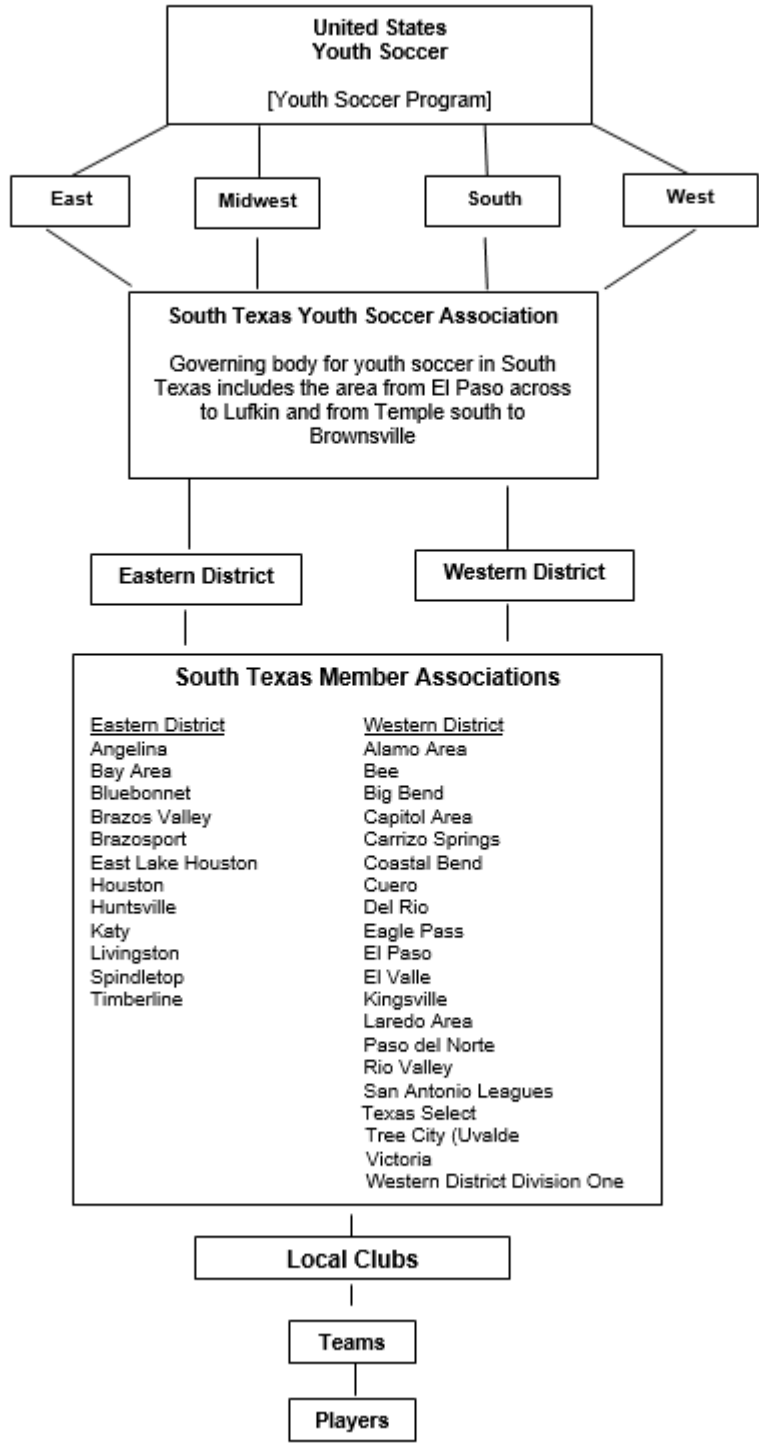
United States
Youth Soccer

[Youth Soccer Program]

East

Midwest

South

West

South Texas Youth Soccer Association

Governing body for youth soccer in South Texas includes the area from El Paso across to Lufkin and from Temple south to Brownsville

Eastern District

Western District

South Texas Member Associations

Eastern District
Angelina
Bay Area
Bluebonnet
Brazos Valley
Brazosport
East Lake Houston
Houston
Huntsville
Katy
Livingston
Spindletop
Timberline

Western District
Alamo Area
Bee
Big Bend
Capitol Area
Carrizo Springs
Coastal Bend
Cuero
Del Rio
Eagle Pass
El Paso
El Valle
Kingsville
Laredo Area
Paso del Norte
Rio Valley
San Antonio Leagues
Texas Select
Tree City (Uvalde
Victoria
Western District Division One

Local Clubs

Teams

Players